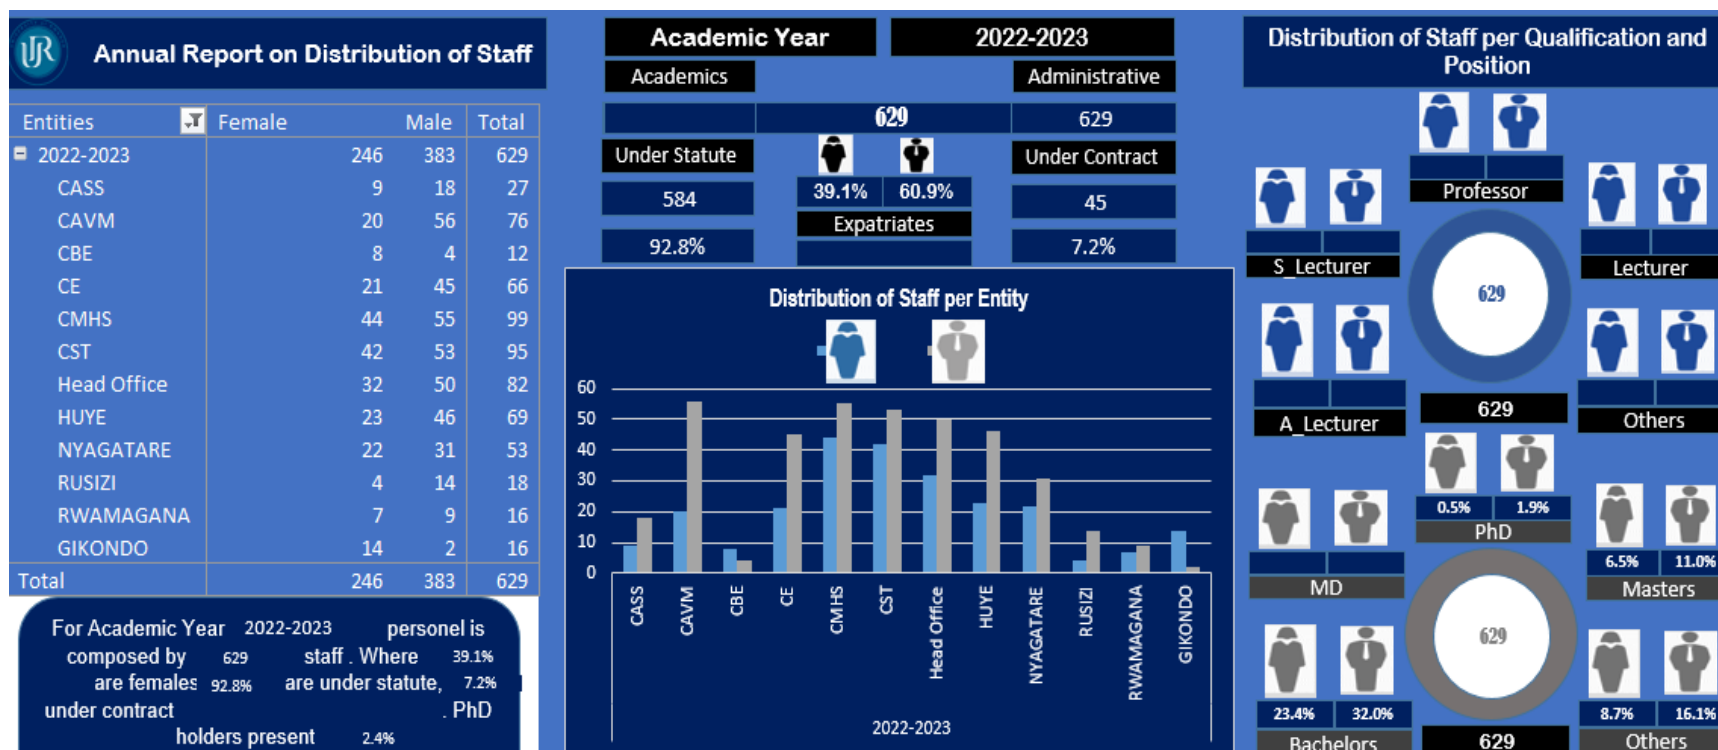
UR Annual Report on Distribution of Staff

| Entities | Female | Male | Total |
|---|---|---|---|
| 2022-2023 | 246 | 383 | 629 |
| CASS | 9 | 18 | 27 |
| CAVM | 20 | 56 | 76 |
| CBE | 8 | 4 | 12 |
| CE | 21 | 45 | 66 |
| CMHS | 44 | 55 | 99 |
| CST | 42 | 53 | 95 |
| Head Office | 32 | 50 | 82 |
| HUYE | 23 | 46 | 69 |
| NYAGATARE | 22 | 31 | 53 |
| RUSIZI | 4 | 14 | 18 |
| RWAMAGANA | 7 | 9 | 16 |
| GIKONDO | 14 | 2 | 16 |
| Total | 246 | 383 | 629 |

For Academic Year 2022-2023 personel is composed by 629 staff . Where 39.1% are females 92.8% are under statute, 7.2% under contract . PhD holders present 2.4%

Academic Year 2022-2023
Academics Administrative
629 629
Under Statute Under Contract
584 39.1% 60.9% 45
Expatriates
92.8% 7.2%

Distribution of Staff per Entity
60
50
40
30
20
10
0
CASS CAVM CBE CE CMHS CST Head Office HUYE NYAGATARE RUSIZI RWAMAGANA GIKONDO
2022-2023

Distribution of Staff per Qualification and Position
Professor
S_Lecturer
629
Lecturer
A_Lecturer
629
Others
0.5% 1.9%
PhD
MD
6.5% 11.0%
Masters
629
23.4% 32.0%
Bachelors
629
8.7% 16.1%
Others